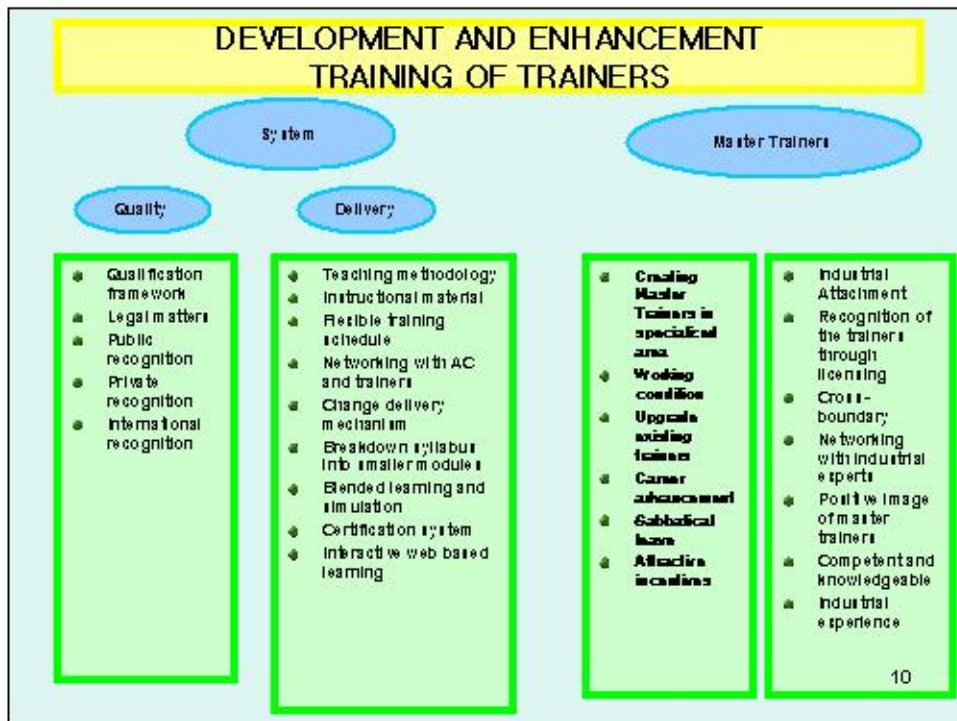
DEVELOPMENT AND ENHANCEMENT TRAINING OF TRAINERS

System

Master Trainers

Quality

Delivery

- Qualification framework
- Legal matters
- Public recognition
- Private recognition
- International recognition

- Teaching methodology
- Instructional material
- Flexible training schedule
- Networking with AC and trainers
- Change delivery mechanism
- Breakdown syllabus into smaller modules
- Blended learning and simulation
- Certification system
- Interactive web based learning

- Creating Master Trainers in specialized area
- Working condition
- Upgrade existing trainers
- Career advancement
- Sabbatical leave
- Attractive incentives

- Industrial Attachment
- Recognition of the trainers through licensing
- Cross-boundary
- Networking with industrial experts
- Positive image of master trainers
- Competent and knowledgeable
- Industrial experience

10